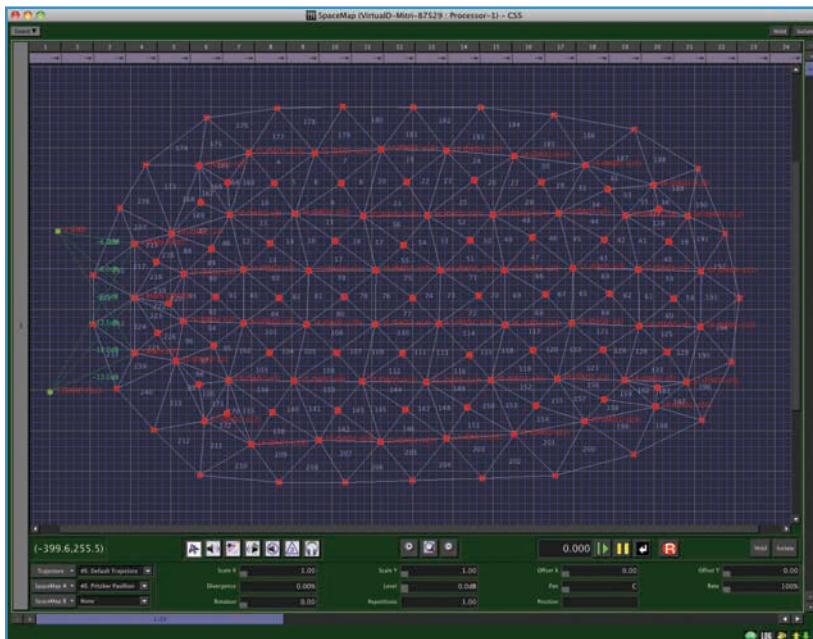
SpaceMap (VirtualD-Mitri-87529 : Processor-1) - CSS

1 2 3 4 5 6 7 8 9 10 11 12 13 14 15 16 17 18 19 20 21 22 23 24

(-399.6,255.5)

0.000

R

Trajectory  #5. Default Trajectory
SpaceMap A  #5. Pitcher Position
SpaceMap B  None

Scale X 1.00
Divergence 0.00%
Rotation 0.00

Scale Y 1.00
Level 0.0dB
Repetitions 1.00

Offset X 0.00
Pan C
Position

Offset Y 0.00
Rate 100%